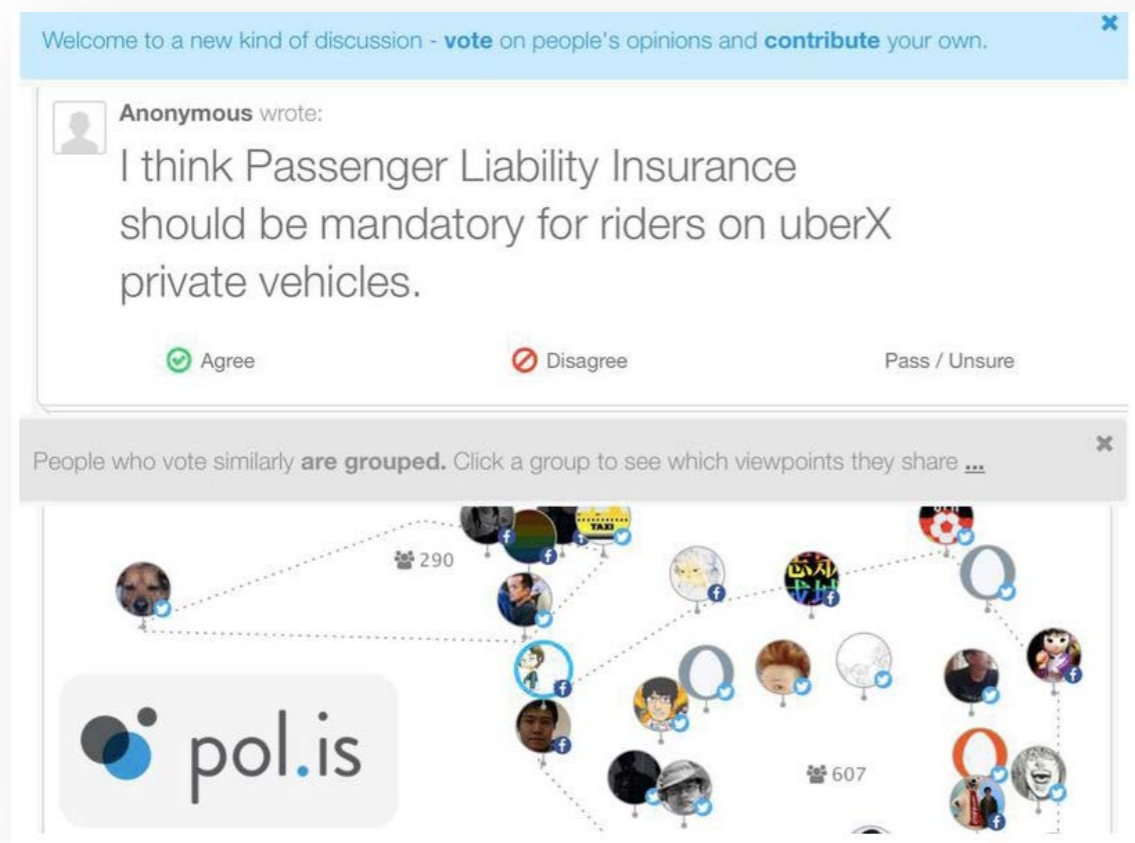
Welcome to a new kind of discussion - **vote** on people's opinions and **contribute** your own.

×

**Anonymous** wrote:

I think Passenger Liability Insurance should be mandatory for riders on uberX private vehicles.

Agree

Disagree

Pass / Unsure

People who vote similarly **are grouped.** Click a group to see which viewpoints they share ...

×

290

TAXI

607

pol.is